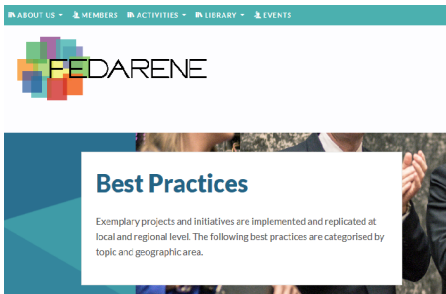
ABOUT US ▾ MEMBERS ACTIVITIES ▾ LIBRARY ▾ EVENTS

FEDARENE

Best Practices

Exemplary projects and initiatives are implemented and replicated at local and regional level. The following best practices are categorised by topic and geographic area.